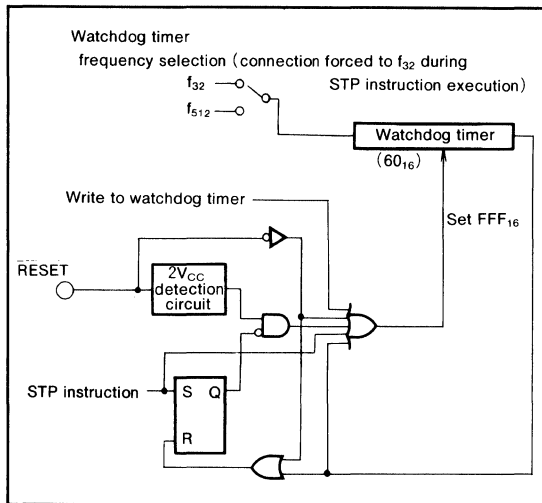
Watchdog timer

frequency selection (connection forced to $f_{32}$ during STP instruction execution)

$f_{32}$

$f_{512}$

Watchdog timer

($60_{16}$)

Write to watchdog timer

Set $FFF_{16}$

$\overline{RESET}$

$2V_{CC}$ detection circuit

STP instruction

S

Q

R